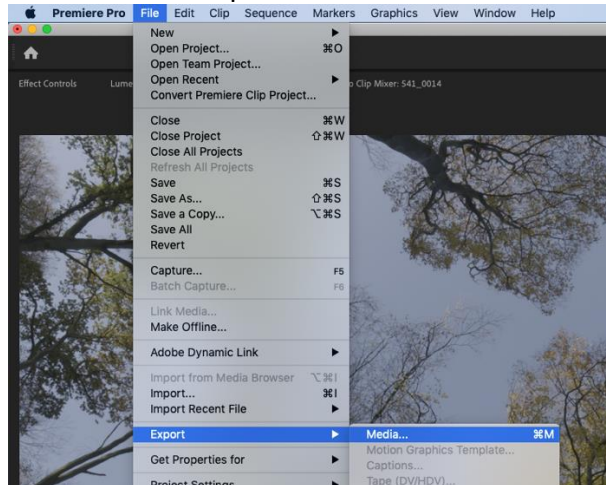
Premiere Pro File Edit Clip Sequence Markers Graphics View Window Help

Effect Controls Lume

o Clip Mixer: 541_0014

New
Open Project... ⌘O
Open Team Project...
Open Recent
Convert Premiere Clip Project...

Close ⌘W
Close Project ⇧⌘W
Close All Projects
Refresh All Projects
Save ⌘S
Save As... ⇧⌘S
Save a Copy... ⌥⌘S
Save All
Revert

Capture... F5
Batch Capture... F6

Link Media...
Make Offline...

Adobe Dynamic Link

Import from Media Browser ⌥⌘I
Import... ⌘I
Import Recent File

Export

Get Properties for

Project Settings

Media... ⌘M
Motion Graphics Template...
Captions...
Tape (DV/HDV)...